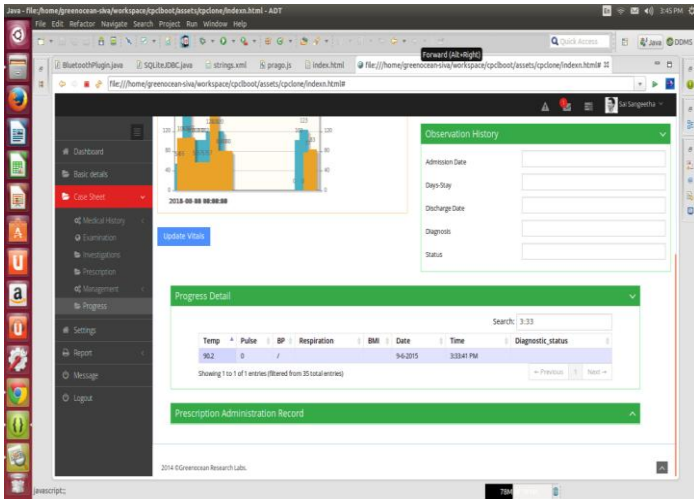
Java - file:/home/greenocean-siva/workspace/cpclboot/assets/cpclone/indexn.html - ADT

3:45 PM

File Edit Refactor Navigate Search Project Run Window Help

Forward (Alt+Right)

Quick Access

Java DDMS

BluetoothPlugin.java SQLiteJDBC.java strings.xml prago.js index.html file:///home/greenocean-siva/workspace/cpclboot/assets/cpclone/indexn.html#

file:///home/greenocean-siva/workspace/cpclboot/assets/cpclone/indexn.html#

Sai Sangeetha

Dashboard

Basic details

Case Sheet

Medical History

Examination

Investigations

Prescription

Management

Progress

Settings

Report

Message

Logout

120

80

40

0

2018-08-08 08:08:08

Update Vitals

Observation History

Admission Date

Days-Stay

Discharge Date

Diagnosis

Status

Progress Detail

Search: 3:33

| Temp | Pulse | BP | Respiration | BMI | Date | Time | Diagnostic_status |
|---|---|---|---|---|---|---|---|
| 90.2 | 0 | / | | | 9-6-2015 | 3:33:41 PM | |

Showing 1 to 1 of 1 entries (filtered from 35 total entries)

← Previous 1 Next →

Prescription Administration Record

2014 ©Greenocean Research Labs.

javascript:;

78M